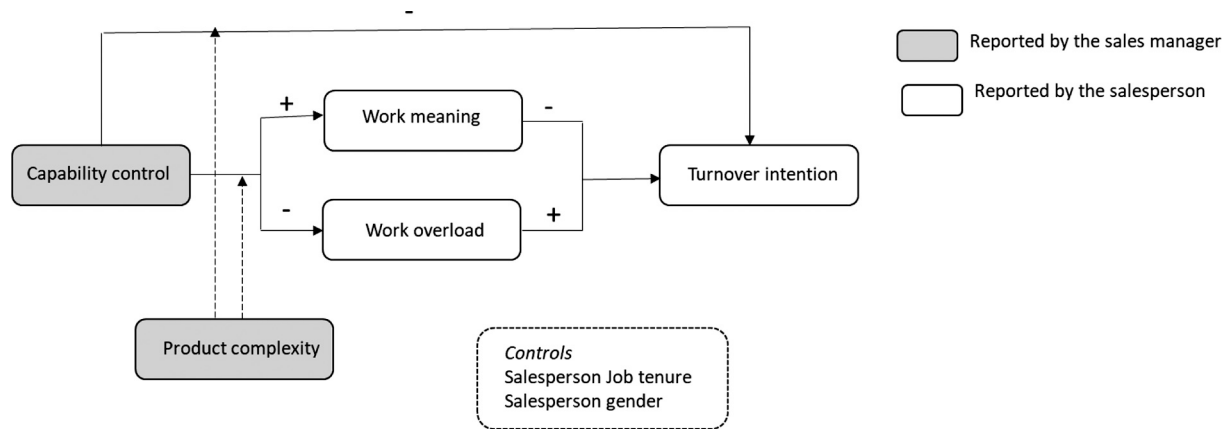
-

Reported by the sales manager

Reported by the salesperson

+

Work meaning

-

Capability control

Turnover intention

-

Work overload

+

Product complexity

*Controls*
Salesperson Job tenure
Salesperson gender